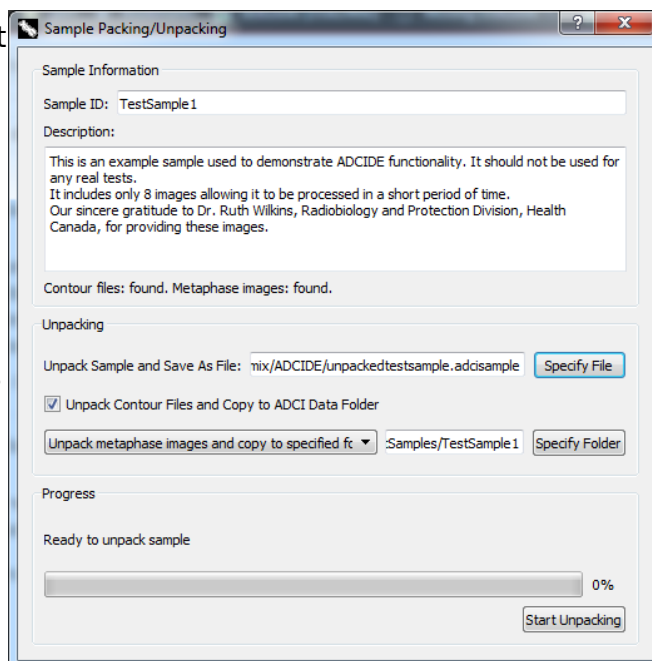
Sample Packing/Unpacking

?
X

Sample Information

Sample ID: TestSample1

Description:

This is an example sample used to demonstrate ADCIDE functionality. It should not be used for any real tests.
It includes only 8 images allowing it to be processed in a short period of time.
Our sincere gratitude to Dr. Ruth Wilkins, Radiobiology and Protection Division, Health Canada, for providing these images.

Contour files: found. Metaphase images: found.

Unpacking

Unpack Sample and Save As File: mix/ADCIDE/unpackedtestsample.adcisample Specify File

Unpack Contour Files and Copy to ADCI Data Folder

Unpack metaphase images and copy to specified fc :Samples/TestSample1 Specify Folder

Progress

Ready to unpack sample

0%

Start Unpacking